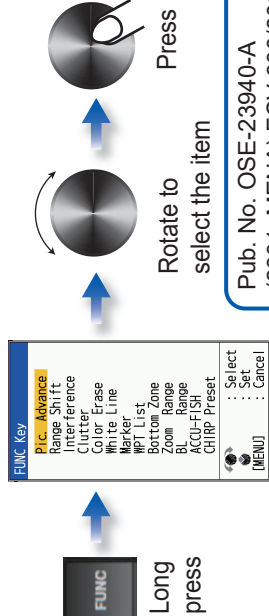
FUNC

Long press

FUNC Key
Pic. Advance
Range Shift
Interference
Clutter
Color Erase
White Line
Marker
WPT List
Bottom Zone
Zoom Range
BL Range
ACCU-FISH
CHIRP Preset
: Select
: Set
[MENU] : Cancel

Rotate to select the item

Press

Pub. No. OSE-23940-A
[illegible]